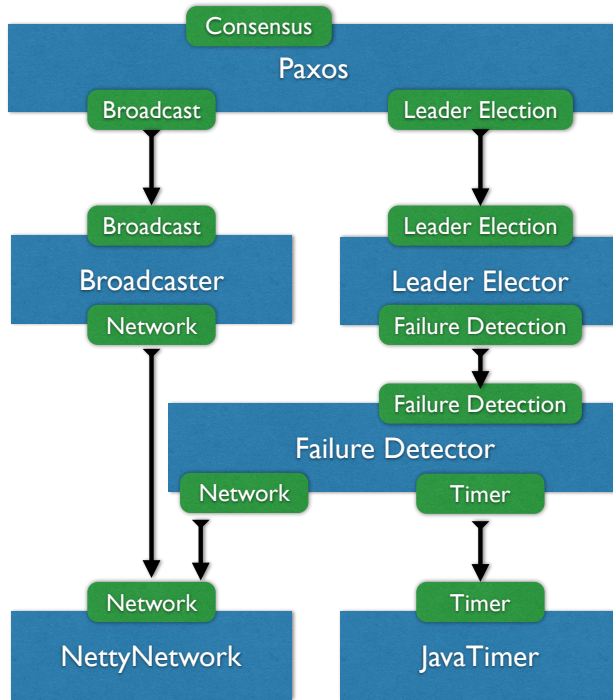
Consensus
Paxos
Broadcast
Leader Election

Broadcast
Broadcaster
Network

Leader Election
Leader Elector
Failure Detection

Failure Detection
Failure Detector
Network
Timer

Network
NettyNetwork

Timer
JavaTimer